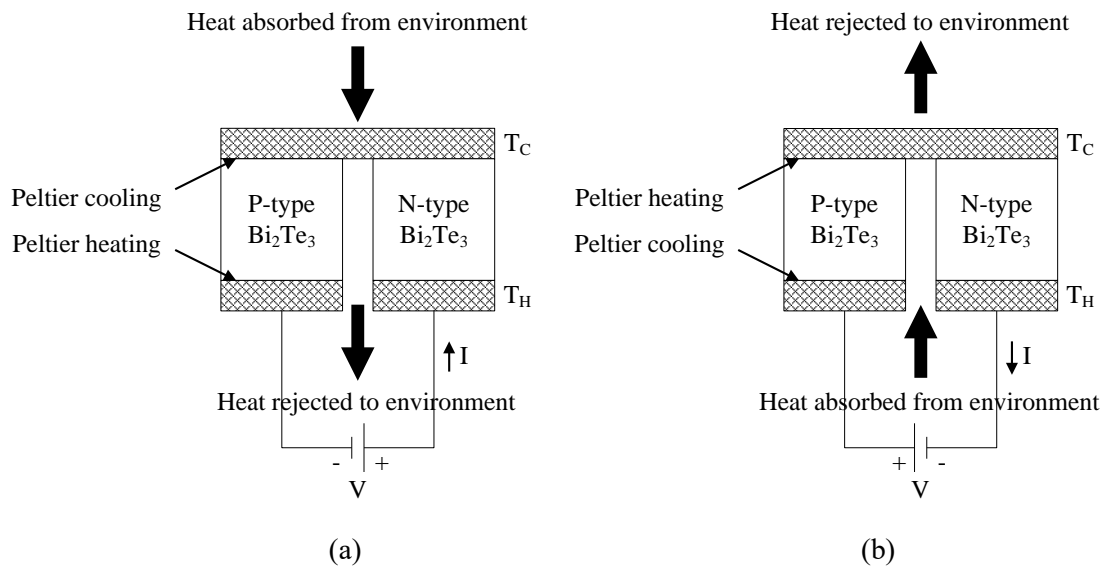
Heat absorbed from environment

$T_C$

Peltier cooling

Peltier heating

P-type $Bi_2Te_3$

N-type $Bi_2Te_3$

$T_H$

I

Heat rejected to environment

- +

V

(a)

Heat rejected to environment

$T_C$

Peltier heating

Peltier cooling

P-type $Bi_2Te_3$

N-type $Bi_2Te_3$

$T_H$

I

Heat absorbed from environment

+ -

V

(b)